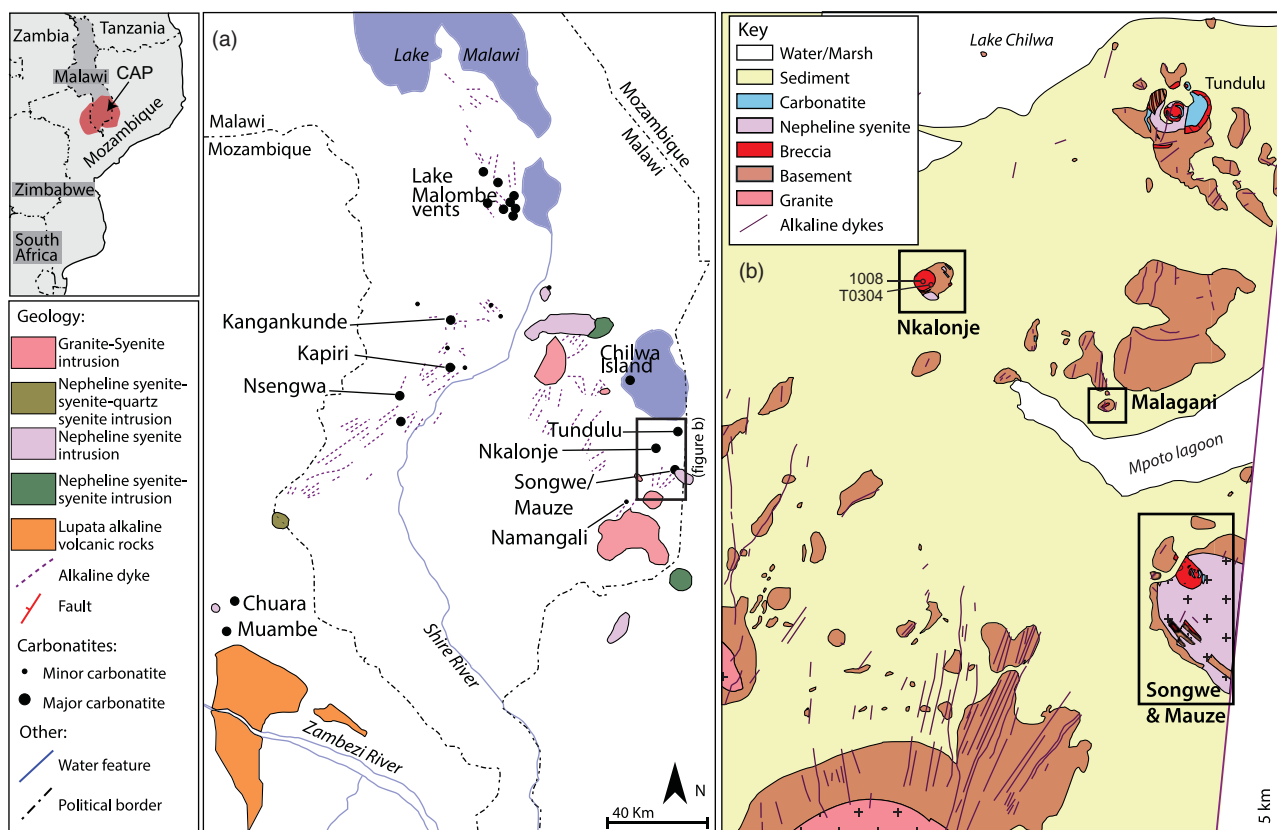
Zambia
Tanzania
Malawi
CAP
Mozambique
Zimbabwe
South Africa

Geology:
Granite-Syenite intrusion
Nepheline syenite-syenite-quartz syenite intrusion
Nepheline syenite intrusion
Nepheline syenite-syenite intrusion
Lupata alkaline volcanic rocks
Alkaline dyke
Fault
Carbonatites:
Minor carbonatite
Major carbonatite
Other:
Water feature
Political border

(a)
Lake Malawi
Malawi
Mozambique
Mozambique
Malawi
Lake Malombe vents
Kangankunde
Kapiri
Nsengwa
Chilwa Island
Tundulu
Nkalonje
Songwe/ Mauze
Namangali
(figure b)
Chuara
Muambe
Shire River
Zambezi River
N
40 Km

Key
Water/Marsh
Sediment
Carbonatite
Nepheline syenite
Breccia
Basement
Granite
Alkaline dykes
Lake Chilwa
Tundulu
(b)
1008
T0304
Nkalonje
Malagani
Mpoto lagoon
Songwe & Mauze
5 km